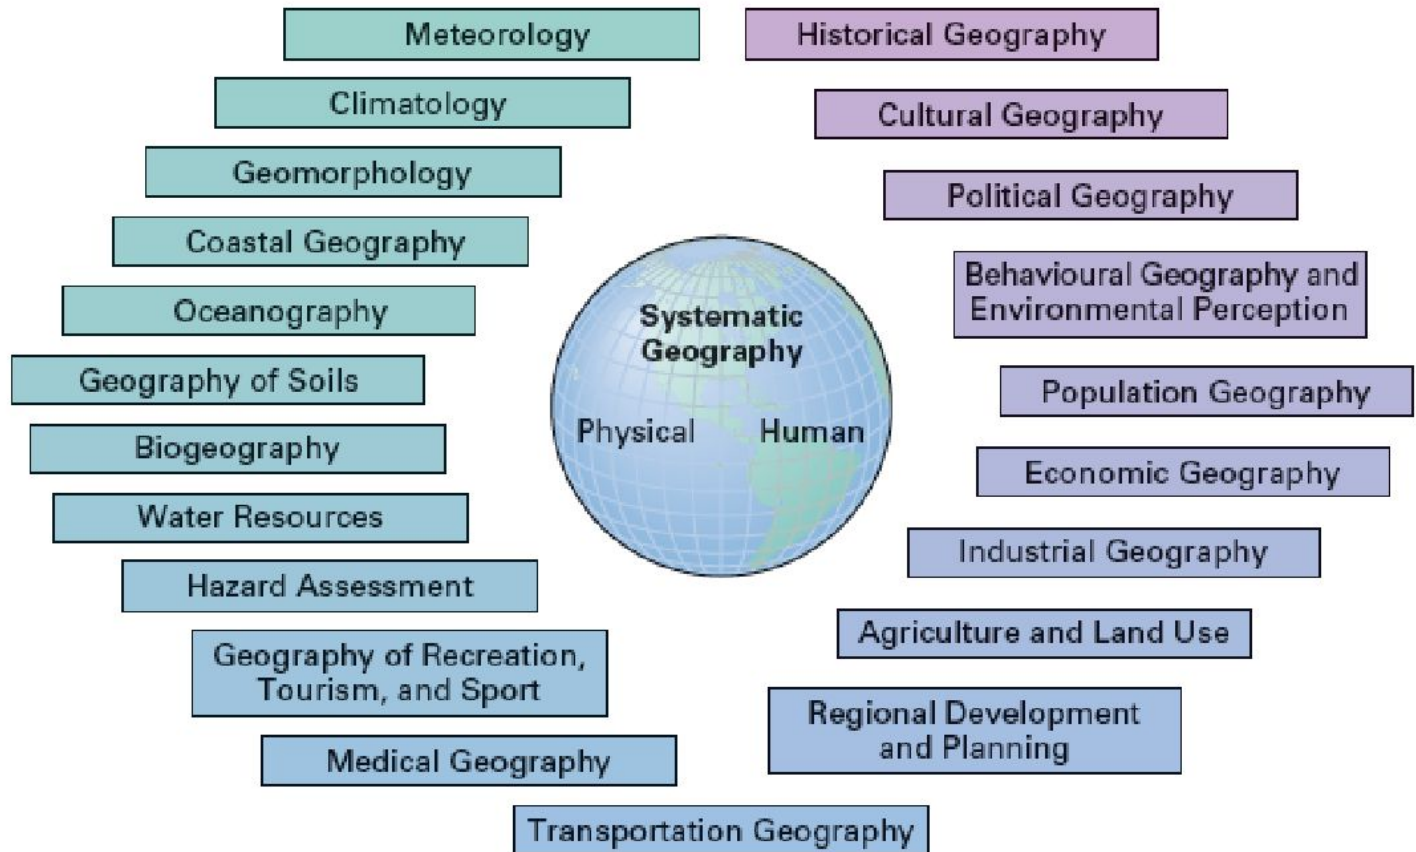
Meteorology
Climatology
Geomorphology
Coastal Geography
Oceanography
Geography of Soils
Biogeography
Water Resources
Hazard Assessment
Geography of Recreation, Tourism, and Sport
Medical Geography
Transportation Geography

Historical Geography
Cultural Geography
Political Geography
Behavioural Geography and Environmental Perception
Population Geography
Economic Geography
Industrial Geography
Agriculture and Land Use
Regional Development and Planning

Systematic Geography
Physical
Human